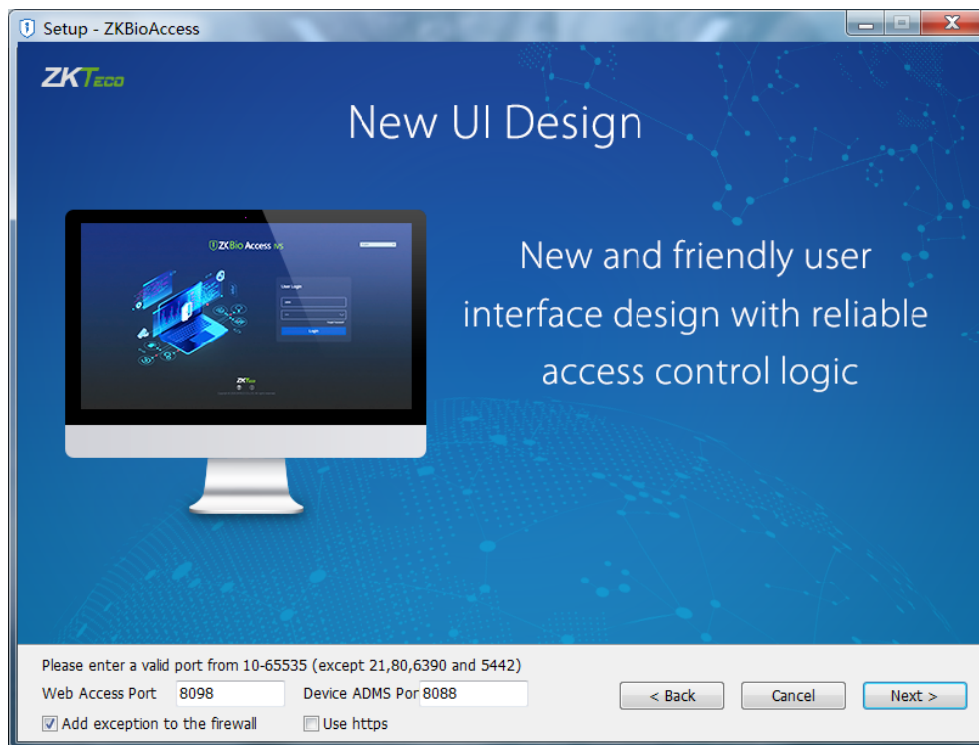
Setup - ZKBioAccess

ZKTeco

New UI Design

ZKBio Access IVS

User Login

Login

ZKTeco

New and friendly user interface design with reliable access control logic

Please enter a valid port from 10-65535 (except 21,80,6390 and 5442)

Web Access Port 8098

Device ADMS Por 8088

< Back

Cancel

Next >

Add exception to the firewall

Use https